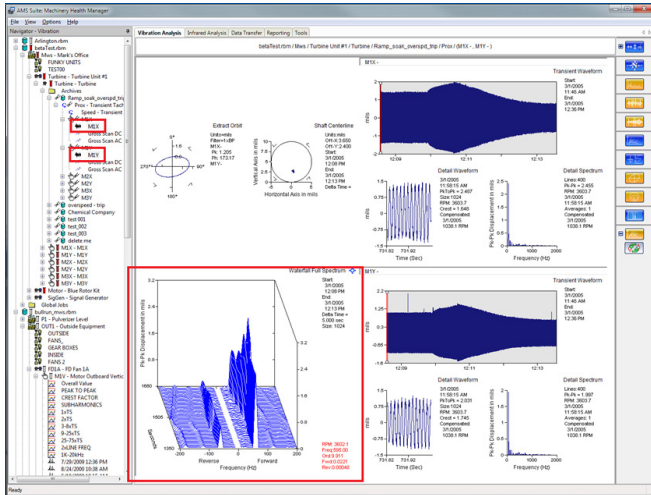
AMS Suite: Machinery Health Manager

File View Options Help

Navigator - Vibration

Arlington.rbm
betaTest.rbm
Mws - Mark's Office
FUNKY UNITS
TEST00
Turbine - Turbine Unit #1
Turbine - Turbine
Archives
Ramp_soak_overspd_trip
Prox - Transient Tach
Speed - Transient
M1X
Gross Scan DC
Gross Scan AC
M1Y
Gross Scan DC
Gross Scan AC
M2X
M2Y
M3X
M3Y
overspeed - trip
Chemical Company
test 001
test_002
test_003
delete me
M1X - M1X
M1Y - M1Y
M2X - M2X
M2Y - M2Y
M3X - M3X
M3Y - M3Y
Motor - Blue Rotor Kit
SigGen - Signal Generator
Global Jobs
bullrun_mws.rbm
P1 - Pulverizer Level
OUT1 - Outside Equipment
OUTSIDE
FANS_
GEAR BOXES
INSIDE
FANS 2
FD1A - FD Fan 1A
M1V - Motor Outboard Vertic
Overall Value
PEAK TO PEAK
CREST FACTOR
SUBHARMONICS
1xTS
2xTS
3-8xTS
9xTS
25-75xTS
2xLINE FREQ
1K-20kHz
7/28/2009 12:36 PM
8/24/2000 12:38 AM

Vibration Analysis | Infrared Analysis | Data Transfer | Reporting | Tools

betaTest.rbm / Mws / Turbine Unit #1 / Turbine / Ramp_soak_overspd_trip / Prox / (M1X - , M1Y - )

M1X -

Extract Orbit
Units mils
Filter=1xBP
M1X-
Pk: 1.205
Ph: 173.17
M1Y-

Shaft Centerline
Units mils
Orl-X 3.650
Orl-Y 2.400
Start:
3/1/2005
12:08 PM
End:
3/1/2005
12:13 PM
Delta Time =

Vertical Axis in mils
Horizontal Axis in mils

Transient Waveform
Start:
3/1/2005
11:46 AM
End:
3/1/2005
12:36 PM

mils
12:09 12:11 12:13

Detail Waveform
3/1/2005
11:58:15 AM
PkToPk = 2.467
Size:1024
RPM: 3603.7
Cred = 1.640
Compensated
3/1/2005
1030.1 RPM

mils
Time (Sec)

Detail Spectrum
Lines:400
Pk-Pk = 2.455
RPM: 3603.7
Averages: 1
Compensated
3/1/2005
1030.1 RPM

Pk-Pk Displacement in mils
Frequency (Hz)
0 1000 2000

Waterfall Full Spectrum
Start:
3/1/2005
12:08 PM
End:
3/1/2005
12:13 PM
Delta Time =
5.000 sec
Size: 1024

Pk-Pk Displacement in mils
Seconds
Reverse Forward
Frequency (Hz)

RPM: 3602.1
Freq:590.00
Amp:0.011
Fwd:0.020
Rev:0.00040

M1Y -

Transient Waveform
Start:
3/1/2005
11:46 AM
End:
3/1/2005
12:36 PM

mils
12:09 12:11 12:13

Detail Waveform
3/1/2005
11:58:15 AM
PkToPk = 2.031
Size:1024
RPM: 3603.7
Cred = 1.745
Compensated
3/1/2005
1030.1 RPM

mils
Time (Sec)

Detail Spectrum
Lines:400
Pk-Pk = 1.997
RPM: 3603.7
Averages: 1
Compensated
3/1/2005
1030.1 RPM

Pk-Pk Displacement in mils
Frequency (Hz)
0 1000 2000

Ready